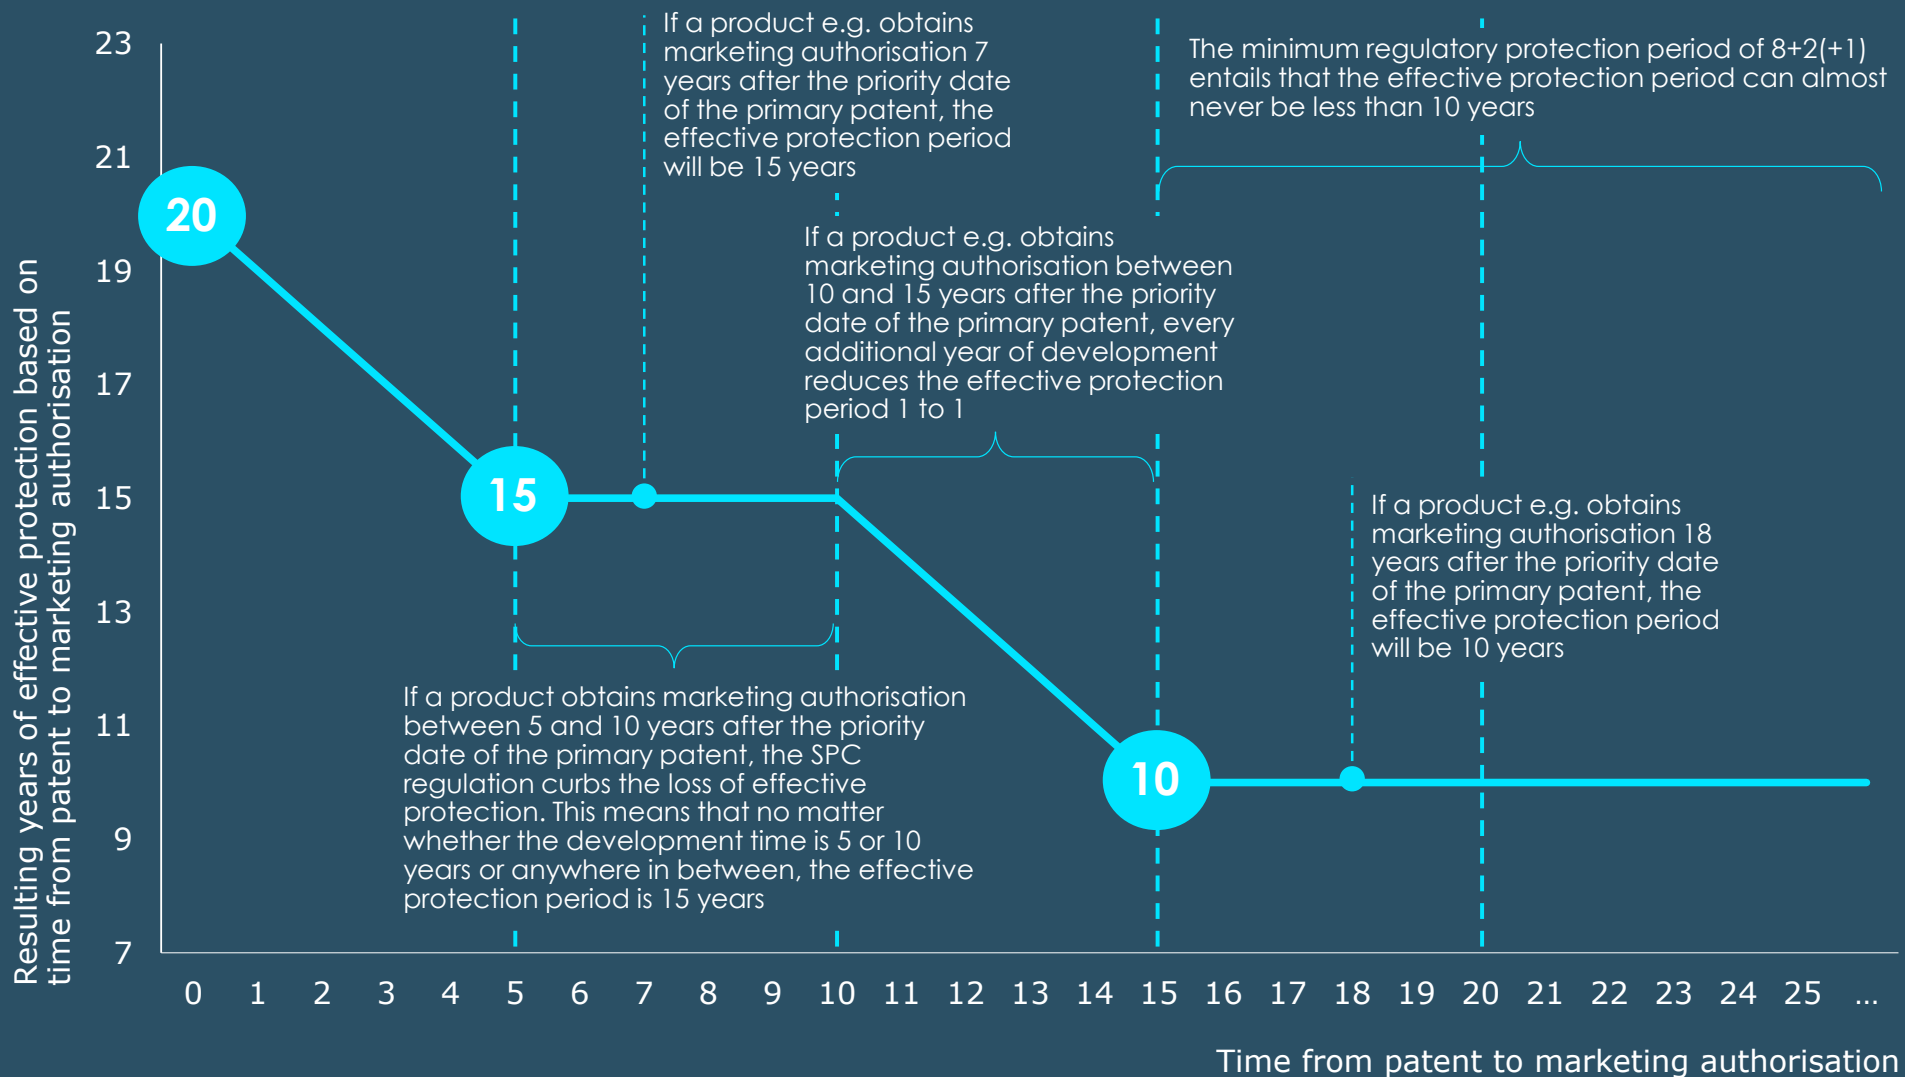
23
21
19
17
15
13
11
9
7

Resulting years of effective protection based on time from patent to marketing authorisation

20

If a product e.g. obtains marketing authorisation 7 years after the priority date of the primary patent, the effective protection period will be 15 years

The minimum regulatory protection period of 8+2(+1) entails that the effective protection period can almost never be less than 10 years

If a product e.g. obtains marketing authorisation between 10 and 15 years after the priority date of the primary patent, every additional year of development reduces the effective protection period 1 to 1

15

If a product e.g. obtains marketing authorisation 18 years after the priority date of the primary patent, the effective protection period will be 10 years

If a product obtains marketing authorisation between 5 and 10 years after the priority date of the primary patent, the SPC regulation curbs the loss of effective protection. This means that no matter whether the development time is 5 or 10 years or anywhere in between, the effective protection period is 15 years

10

0 1 2 3 4 5 6 7 8 9 10 11 12 13 14 15 16 17 18 19 20 21 22 23 24 25 ...

Time from patent to marketing authorisation